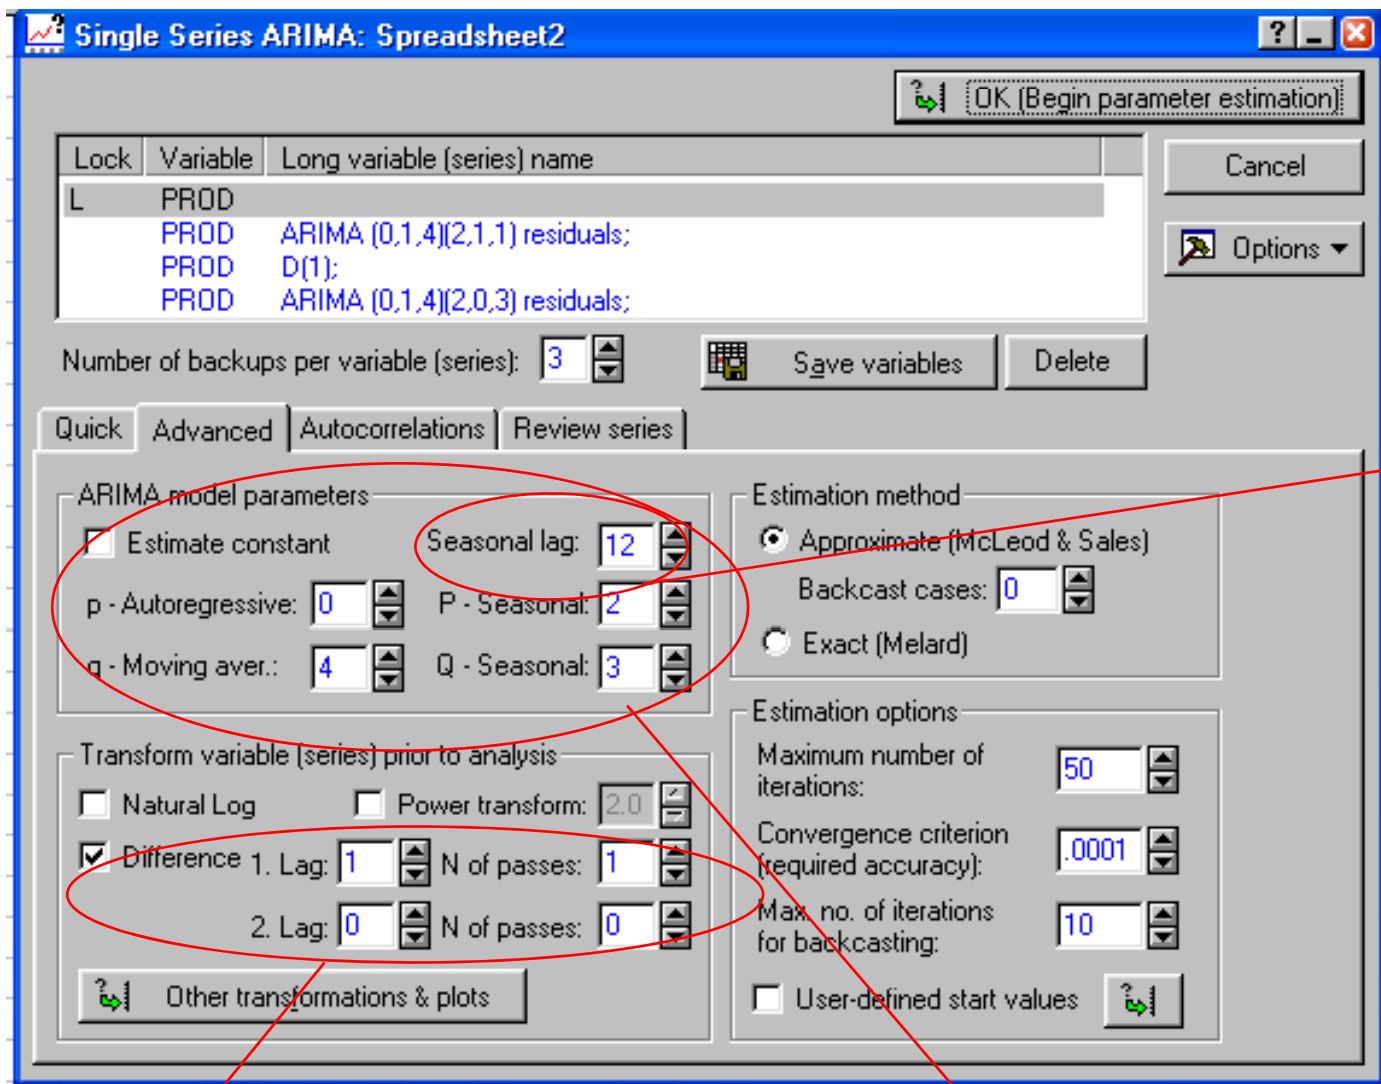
Single Series ARIMA: Spreadsheet2

? _ X

OK (Begin parameter estimation)

Cancel

Options

| Lock | Variable | Long variable (series) name |
|---|---|---|
| L | PROD | |
| | PROD | ARIMA (0,1,4)(2,1,1) residuals; |
| | PROD | D(1); |
| | PROD | ARIMA (0,1,4)(2,0,3) residuals; |

Number of backups per variable (series): 3

Save variables

Delete

Quick | Advanced | Autocorrelations | Review series

ARIMA model parameters

Estimate constant

Seasonal lag: 12

p - Autoregressive: 0

P - Seasonal: 2

q - Moving aver.: 4

Q - Seasonal: 3

Estimation method

Approximate (McLeod & Sales)

Backcast cases: 0

Exact (Melard)

Transform variable (series) prior to analysis

Natural Log

Power transform: 2.0

Difference 1. Lag: 1 N of passes: 1

2. Lag: 0 N of passes: 0

Other transformations & plots

Estimation options

Maximum number of iterations: 50

Convergence criterion (required accuracy): .0001

Max. no. of iterations for backcasting: 10

User-defined start values